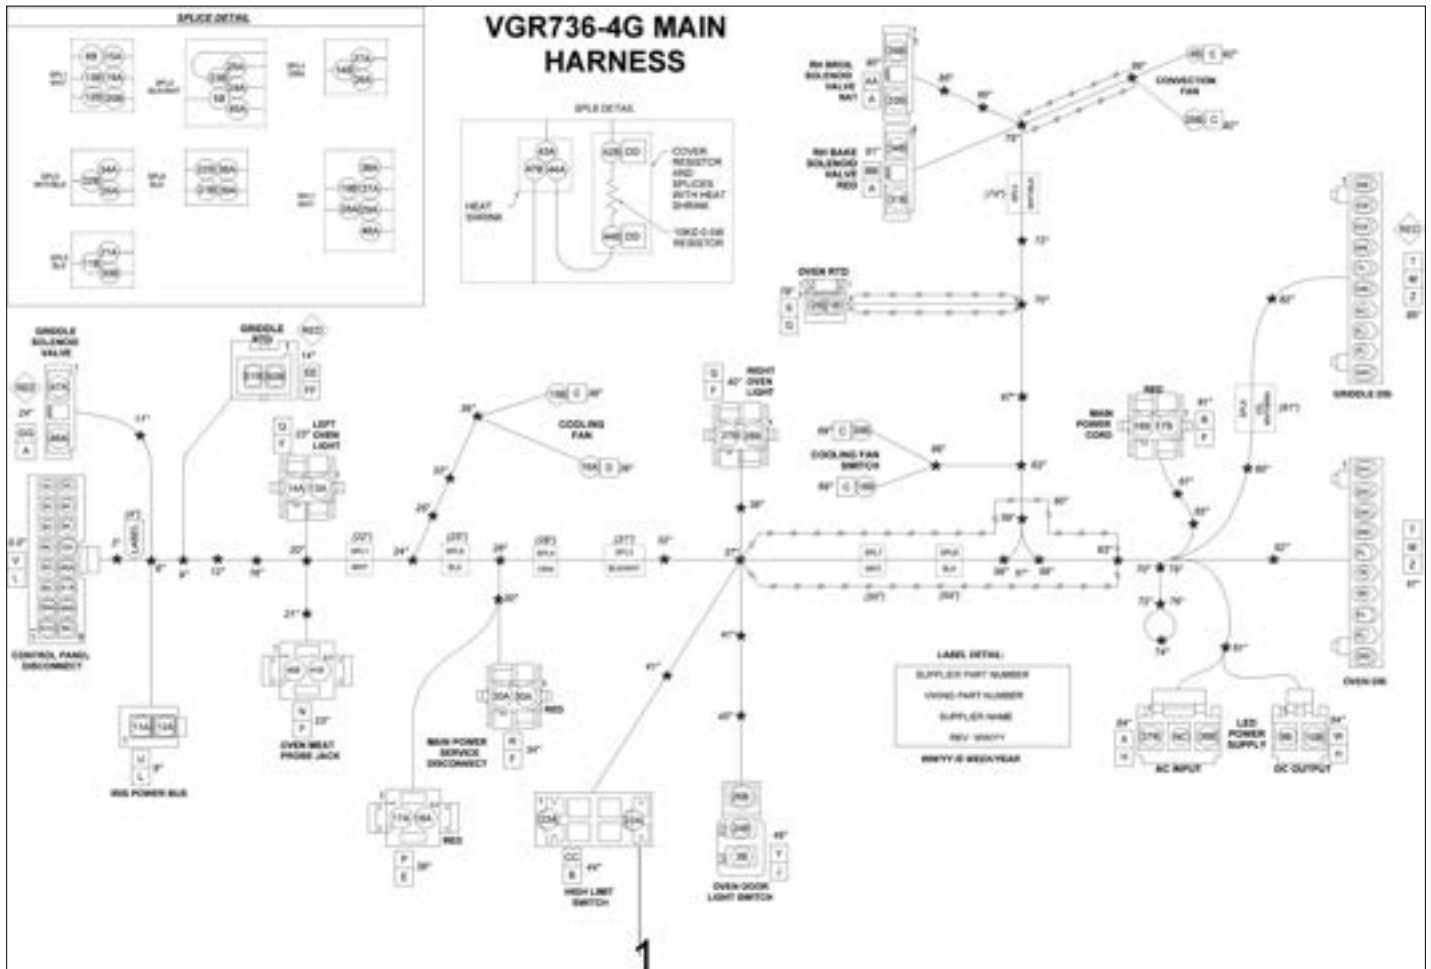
VGR736-4G MAIN HARNESS

SPLICE DETAIL

SPL8 DETAIL

HEAT SHRINK

COVER RESISTOR AND SPLICES WITH HEAT SHRINK

10KΩ 0.5W RESISTOR

RH BROIL SOLENOID VALVE

RH BAKE SOLENOID VALVE RED

CONVECTION FAN

OVEN RTD

GRIDDLE D/B

RED

MAIN POWER CORD

COOLING FAN SWITCH

RIGHT OVEN LIGHT

COOLING FAN

GRIDDLE SOLENOID VALVE

RED

GRIDDLE RTD

RED

LEFT OVEN LIGHT

CONTROL PANEL DISCONNECT

LABEL

OVEN MEAT PROBE JACK

IGN POWER BUS

MAIN POWER SERVICE DISCONNECT

RED

RED

HIGH LIMIT SWITCH

OVEN DOOR LIGHT SWITCH

LABEL DETAIL:
SUPPLIER PART NUMBER
VIKING PART NUMBER
SUPPLIER NAME
REV. WW/YY
WW/YY IS WEEK/YEAR

AC INPUT

LED POWER SUPPLY

DC OUTPUT

OVEN D/B

1